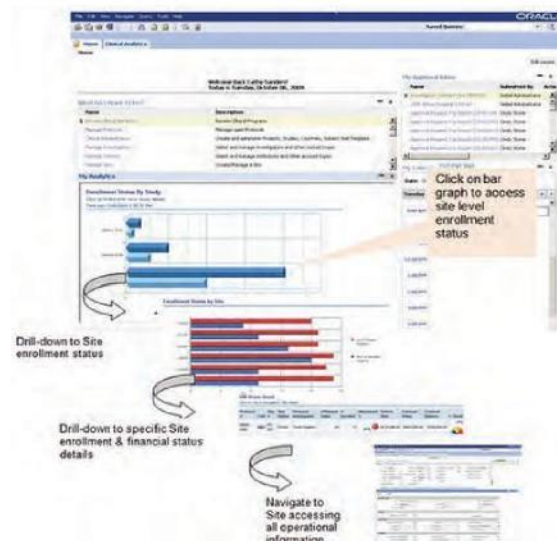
ORACLE

Welcome Back Cathy Sanders!
Today is Tuesday, October 06, 2009

My Analytics

Enrollment Status By Study

Enrollment Status by Site

Click on bar graph to access site level enrollment status

Drill-down to Site enrollment status

Drill-down to specific Site enrollment & financial status details

Navigate to Site accessing all operational information